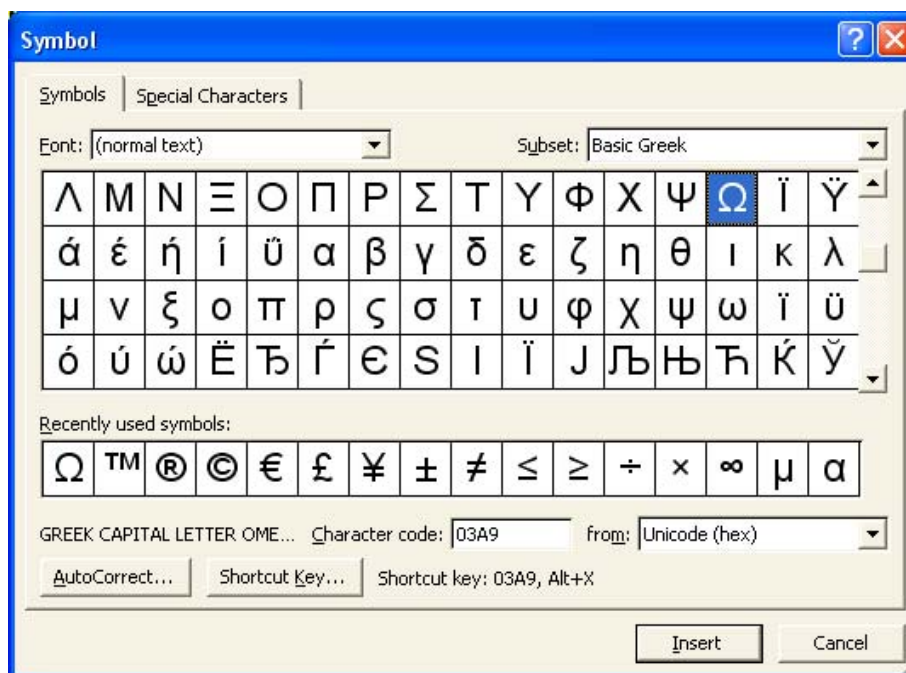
Symbol

?

Symbols | Special Characters

Font: (normal text)

Subset: Basic Greek

| Λ | Μ | Ν | Ξ | Ο | Π | Ρ | Σ | Τ | Υ | Φ | Χ | Ψ | Ω | Ϊ | Ϋ |
|---|---|---|---|---|---|---|---|---|---|---|---|---|---|---|---|
| ά | έ | ή | ί | ΰ | α | β | γ | δ | ε | ζ | η | θ | ι | κ | λ |
| μ | ν | ξ | ο | π | ρ | ς | σ | τ | υ | φ | χ | ψ | ω | ϊ | ϋ |
| ό | ύ | ώ | Ë | Ђ | Ѓ | Є | Ѕ | І | Ї | Ј | Љ | Њ | Ћ | Ќ | Ў |

Recently used symbols:

| Ω | ™ | ® | © | € | £ | ¥ | ± | ≠ | ≤ | ≥ | ÷ | × | ∞ | µ | α |
|---|---|---|---|---|---|---|---|---|---|---|---|---|---|---|---|

GREEK CAPITAL LETTER OME... Character code: 03A9 from: Unicode (hex)

AutoCorrect... Shortcut Key... Shortcut key: 03A9, Alt+X

Insert Cancel